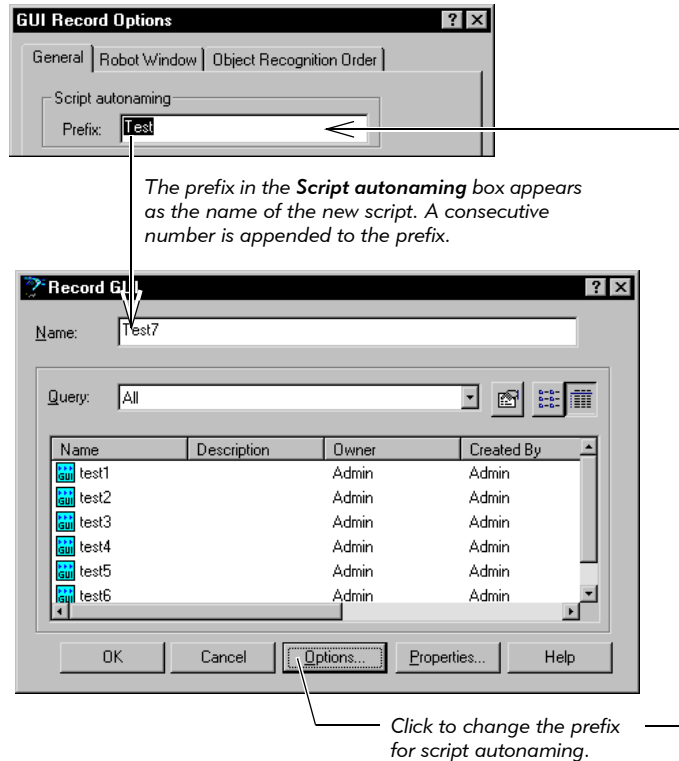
GUI Record Options

General | Robot Window | Object Recognition Order

Script autonaming

Prefix: Test

*The prefix in the **Script autonaming** box appears as the name of the new script. A consecutive number is appended to the prefix.*

Record GUI

Name: Test7

Query: All

| Name | Description | Owner | Created By |
|---|---|---|---|
| test1 | | Admin | Admin |
| test2 | | Admin | Admin |
| test3 | | Admin | Admin |
| test4 | | Admin | Admin |
| test5 | | Admin | Admin |
| test6 | | Admin | Admin |

OK | Cancel | Options... | Properties... | Help

*Click to change the prefix for script autonaming.*